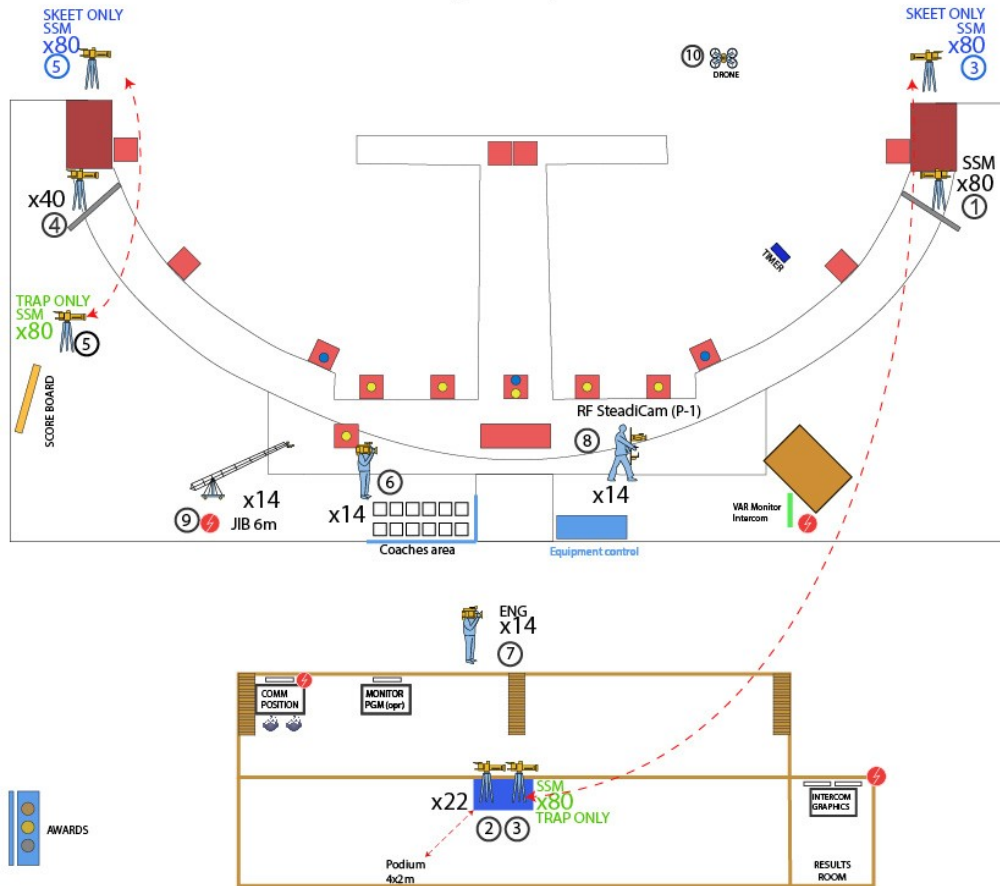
SKEET ONLY
SSM
x80
5

10
DRONE

SKEET ONLY
SSM
x80
3

SSM
x80
1

x40
4

TIMER

TRAP ONLY
SSM
x80
5

SCORE BOARD

RF SteadiCam (P-1)
8

x14

6

x14
9
JIB 6m

x14

Coaches area

Equipment control

VAR Monitor
Intercom

ENG
x14
7

COMM
POSITION

MONITOR
PGM (opr)

SSM
x80
TRAP ONLY

x22
2 3

INTERCOM
GRAPHICS

AWARDS

Podium
4x2m

RESULTS
ROOM